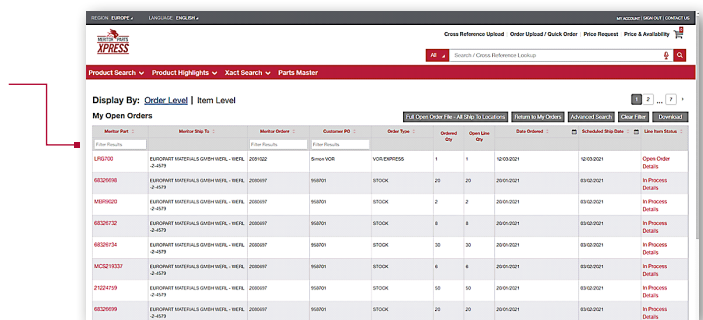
REGION: EUROPE LANGUAGE: ENGLISH

MY ACCOUNT | SIGN OUT | CONTACT US

MERITOR PARTS XPRESS

Cross Reference Upload | Order Upload / Quick Order | Price Request | Price & Availability

All Search / Cross Reference Lookup

Product Search Product Highlights Xact Search Parts Master

Display By: Order Level | Item Level

1 2 ... 7 >

My Open Orders

Full Open Order File - All Ship To Locations | Return to My Orders | Advanced Search | Clear Filter | Download

| Meritor Part | Meritor Ship To | Meritor Order | Customer PO | Order Type | Ordered Qty | Open Line Qty | Date Ordered | Scheduled Ship Date | Line Item Status |
|---|---|---|---|---|---|---|---|---|---|
| Filter Results | Filter Results | Filter Results | | | | | | | |
| LRG700 | EUROPART MATERIALS GMBH WERL - WERL -2-4579 | 2081022 | Simon VOR | VOR/EXPRESS | 1 | 1 | 12/03/2021 | 12/03/2021 | Open Order Details |
| 68326698 | EUROPART MATERIALS GMBH WERL - WERL -2-4579 | 2080697 | 958701 | STOCK | 20 | 20 | 20/01/2021 | 03/02/2021 | In Process Details |
| MBR920 | EUROPART MATERIALS GMBH WERL - WERL -2-4579 | 2080697 | 958701 | STOCK | 2 | 2 | 20/01/2021 | 03/02/2021 | In Process Details |
| 68326732 | EUROPART MATERIALS GMBH WERL - WERL -2-4579 | 2080697 | 958701 | STOCK | 8 | 8 | 20/01/2021 | 03/02/2021 | In Process Details |
| 68326734 | EUROPART MATERIALS GMBH WERL - WERL -2-4579 | 2080697 | 958701 | STOCK | 30 | 30 | 20/01/2021 | 03/02/2021 | In Process Details |
| MC5219337 | EUROPART MATERIALS GMBH WERL - WERL -2-4579 | 2080697 | 958701 | STOCK | 6 | 6 | 20/01/2021 | 03/02/2021 | In Process Details |
| 21224759 | EUROPART MATERIALS GMBH WERL - WERL -2-4579 | 2080697 | 958701 | STOCK | 50 | 50 | 20/01/2021 | 03/02/2021 | In Process Details |
| 68326699 | EUROPART MATERIALS GMBH WERL - WERL -2-4579 | 2080697 | 958701 | STOCK | 20 | 20 | 20/01/2021 | 03/02/2021 | In Process Details |